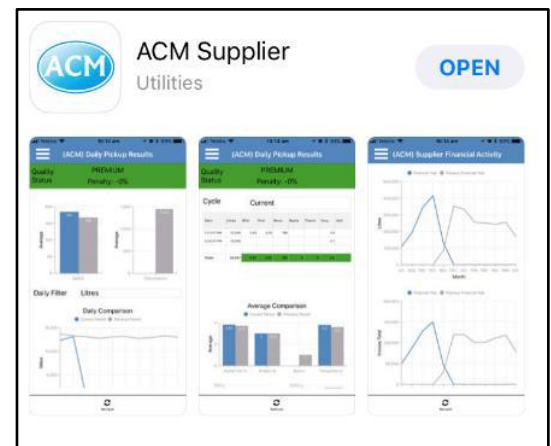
ACM

ACM Supplier
Utilities

OPEN

(ACM) Daily Pickup Results
Quality Status
PREMIUM
Penalty: -0%
Daily Filter
Litres
Daily Comparison

(ACM) Daily Pickup Results
Quality Status
PREMIUM
Penalty: -0%
Cycle
Current
Average Comparison

(ACM) Supplier Financial Activity
Month